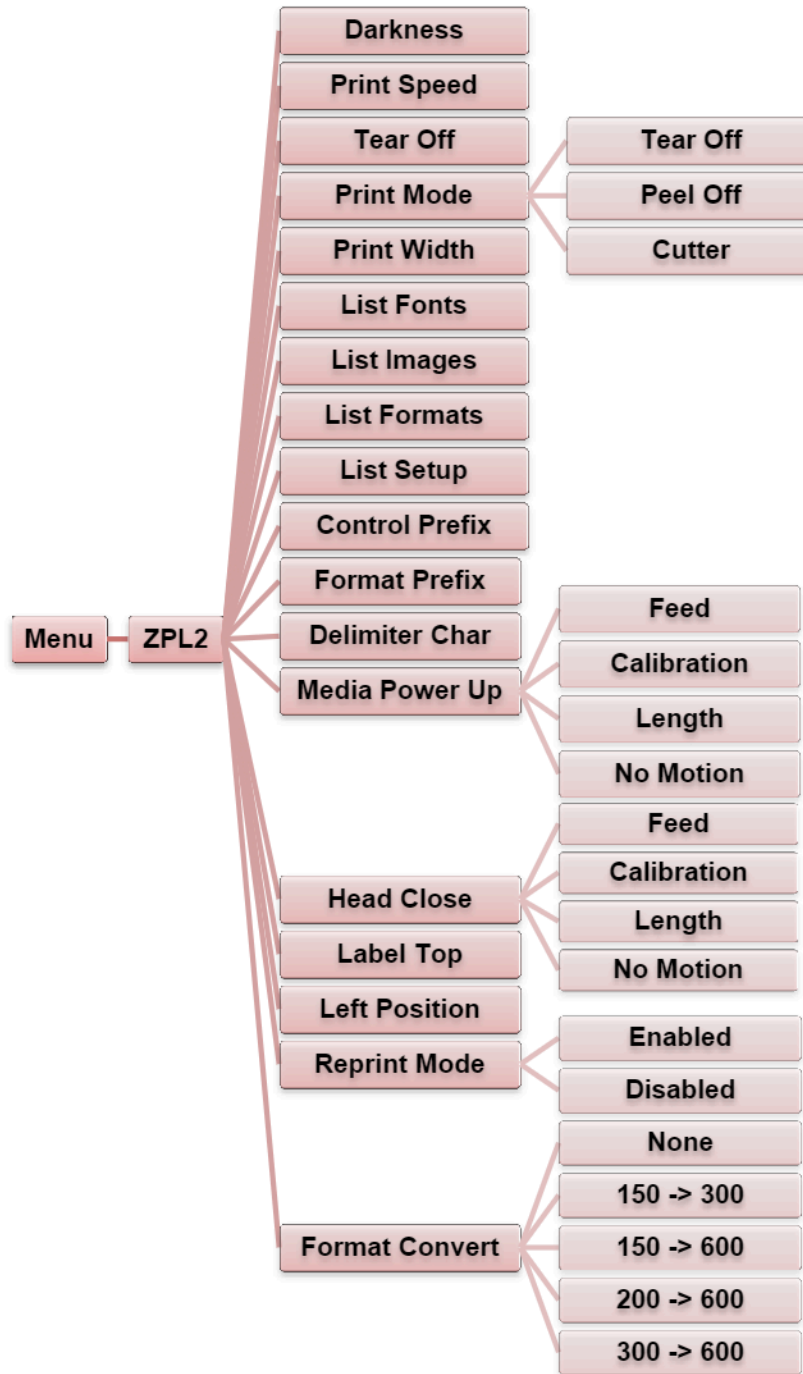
Menu

ZPL2

Darkness

Print Speed

Tear Off

Print Mode

Tear Off

Peel Off

Cutter

Print Width

List Fonts

List Images

List Formats

List Setup

Control Prefix

Format Prefix

Delimiter Char

Media Power Up

Feed

Calibration

Length

No Motion

Head Close

Feed

Calibration

Length

No Motion

Label Top

Left Position

Reprint Mode

Enabled

Disabled

Format Convert

None

150 -> 300

150 -> 600

200 -> 600

300 -> 600